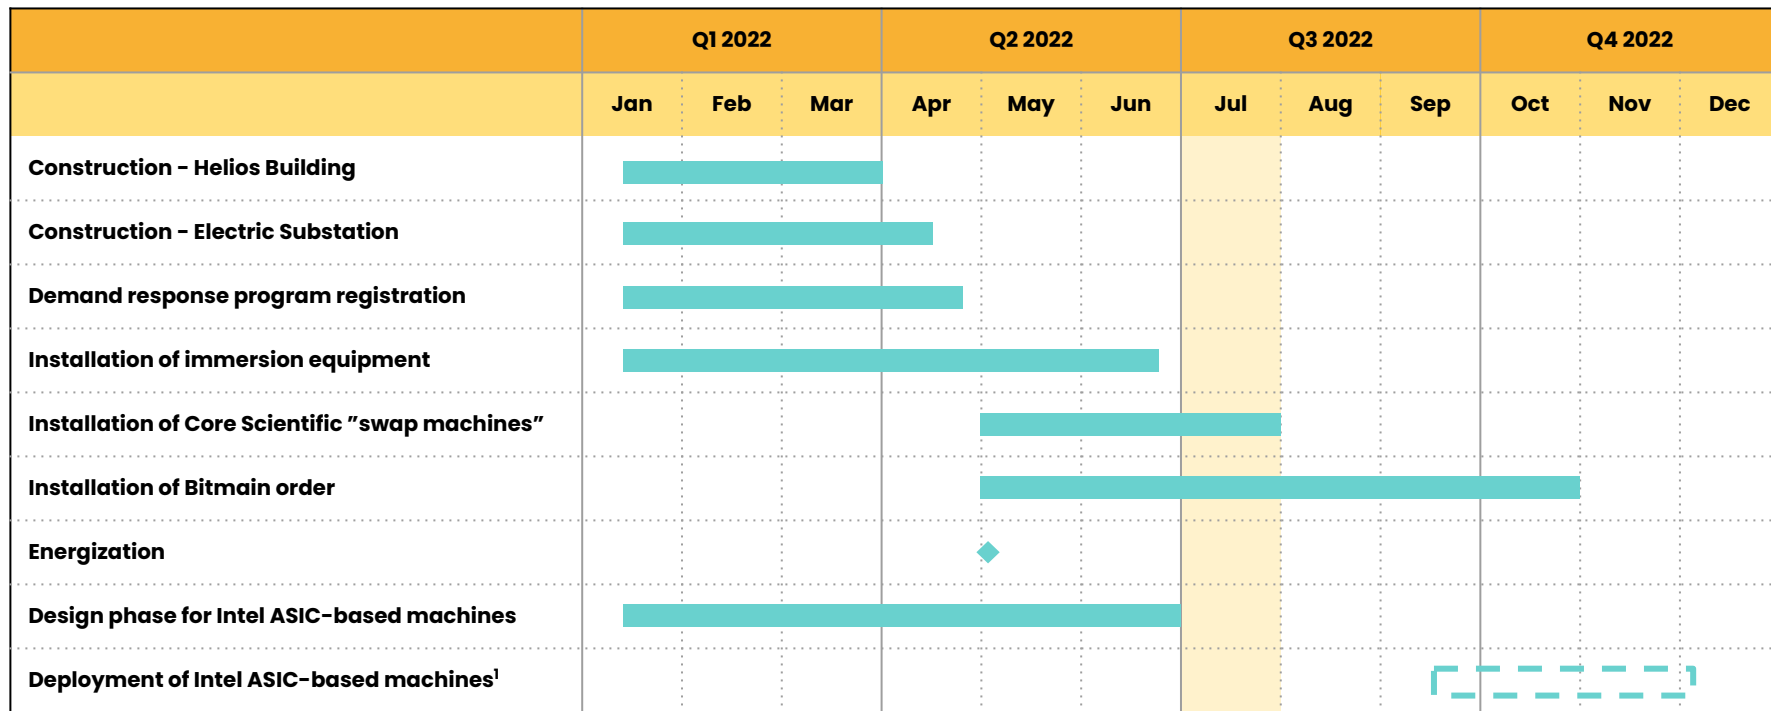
| | Q1 2022 | | | Q2 2022 | | | Q3 2022 | | | Q4 2022 | | |
|---|---|---|---|---|---|---|---|---|---|---|---|---|
| | Jan | Feb | Mar | Apr | May | Jun | Jul | Aug | Sep | Oct | Nov | Dec |
| Construction – Helios Building | | | | | | | | | | | | |
| Construction – Electric Substation | | | | | | | | | | | | |
| Demand response program registration | | | | | | | | | | | | |
| Installation of immersion equipment | | | | | | | | | | | | |
| Installation of Core Scientific "swap machines" | | | | | | | | | | | | |
| Installation of Bitmain order | | | | | | | | | | | | |
| Energization | | | | | | | | | | | | |
| Design phase for Intel ASIC-based machines | | | | | | | | | | | | |
| Deployment of Intel ASIC-based machines$^1$ | | | | | | | | | | | | |